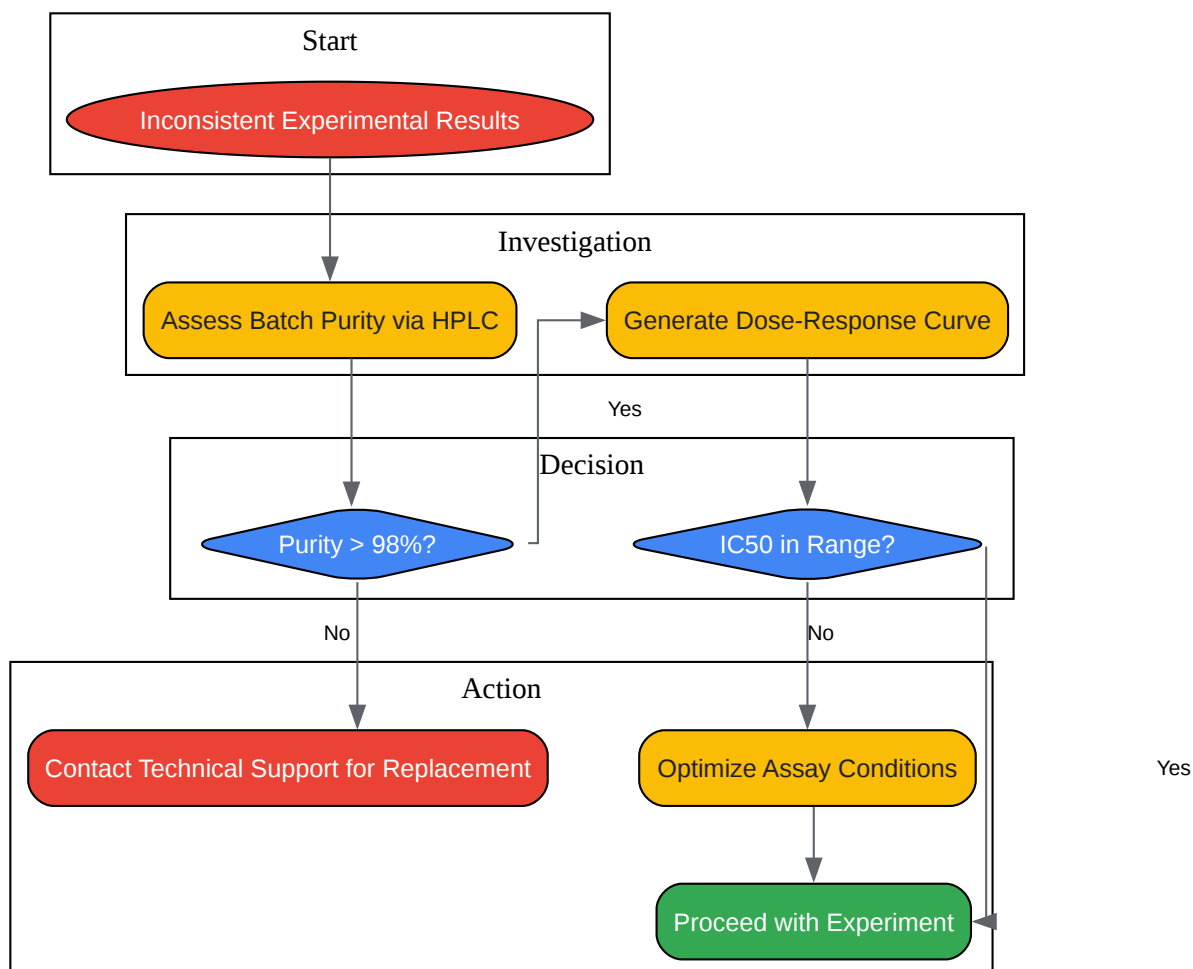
Start

Inconsistent Experimental Results

Investigation

Assess Batch Purity via HPLC

Generate Dose-Response Curve

Yes

Decision

Purity > 98%?

IC50 in Range?

No

No

Action

Contact Technical Support for Replacement

Optimize Assay Conditions

Yes

Proceed with Experiment